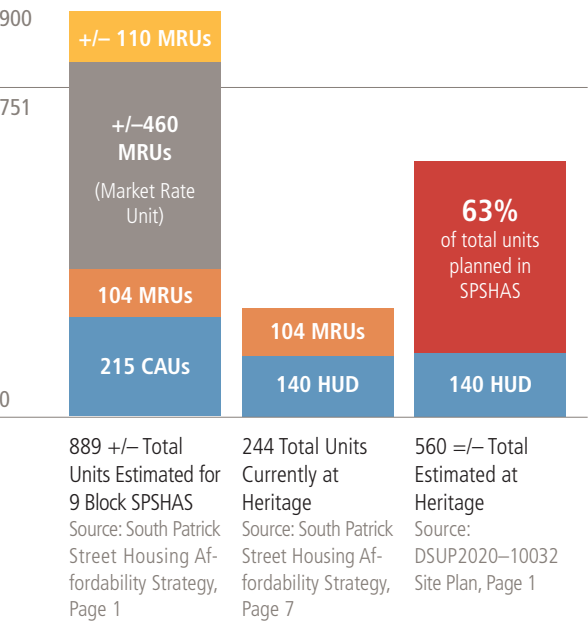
900

751

0

+/– 110 MRUs

+/–460 MRUs

(Market Rate Unit)

104 MRUs

215 CAUs

104 MRUs

140 HUD

63% of total units planned in SPSHAS

140 HUD

889 +/– Total Units Estimated for 9 Block SPSHAS
Source: South Patrick Street Housing Affordability Strategy, Page 1

244 Total Units Currently at Heritage
Source: South Patrick Street Housing Affordability Strategy, Page 7

560 =/– Total Estimated at Heritage
Source: DSUP2020–10032 Site Plan, Page 1